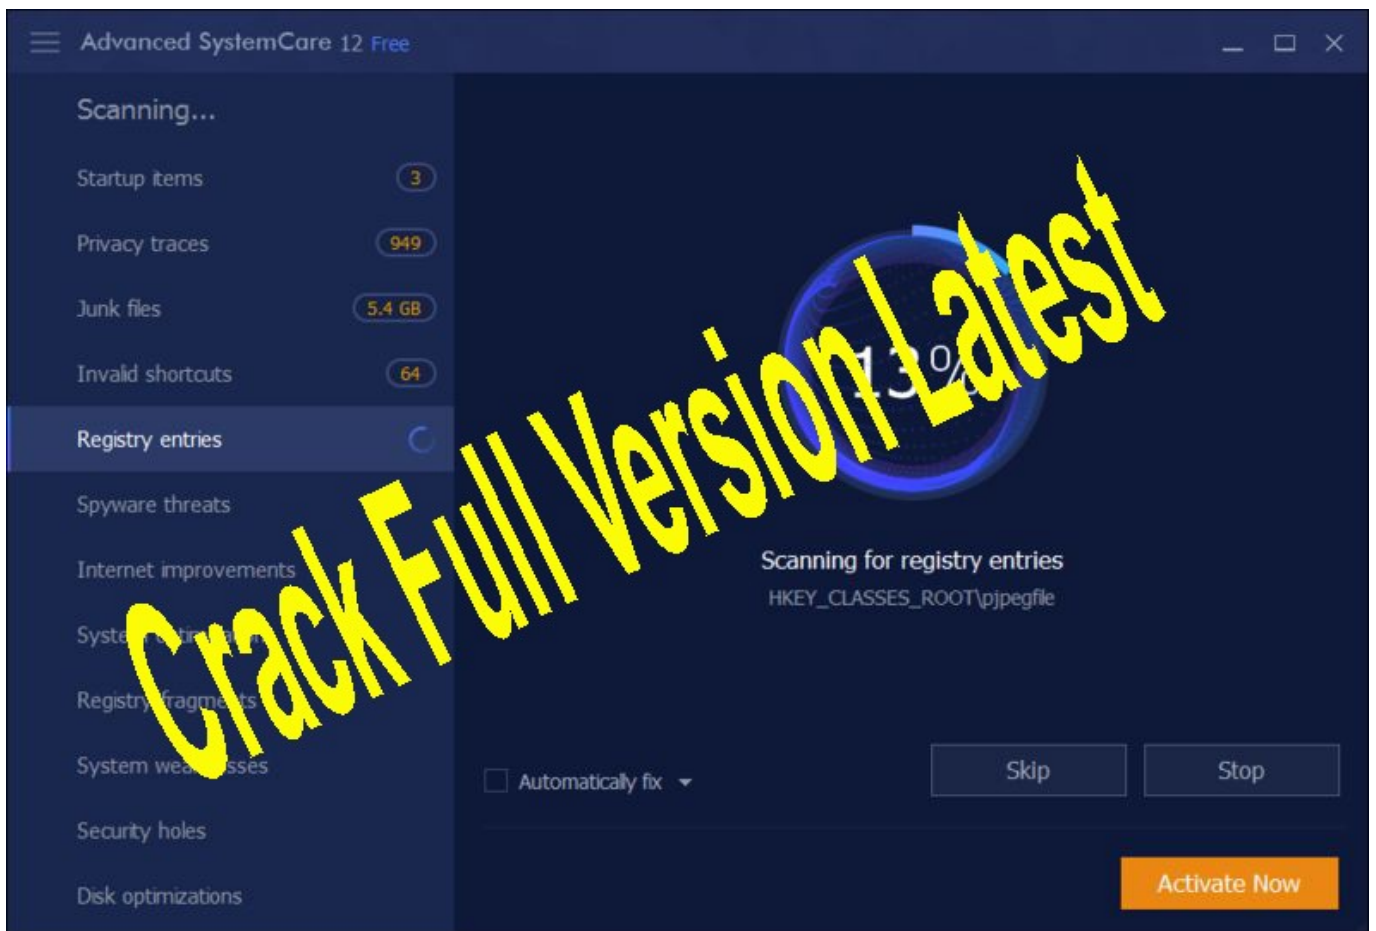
Advanced SystemCare 12 Free

Scanning...

Startup items 3

Privacy traces 949

Junk files 5.4 GB

Invalid shortcuts 64

Registry entries

Spyware threats

Internet improvements

Syste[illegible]

Registry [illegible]ts

System wea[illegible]sses

Security holes

Disk optimizations

Crack Full Version Latest

13%

Scanning for registry entries

HKEY_CLASSES_ROOT\pjpegfile

Automatically fix

Skip

Stop

Activate Now